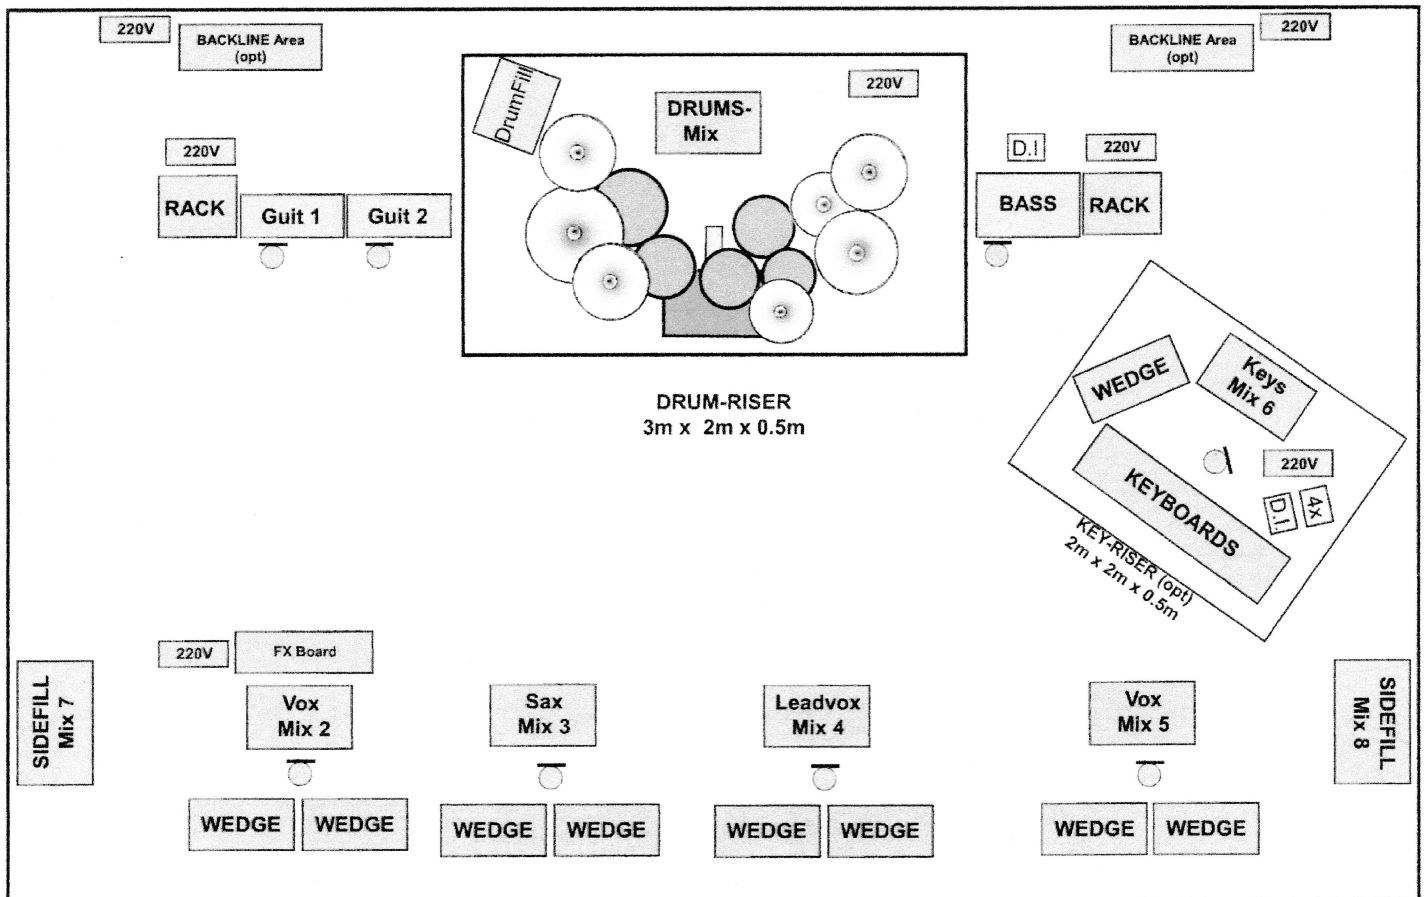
220V

BACKLINE Area (opt)

DrumFill

DRUMS-Mix

220V

BACKLINE Area (opt)

220V

220V

RACK

Guit 1

Guit 2

D.I

220V

BASS

RACK

DRUM-RISER
3m x 2m x 0.5m

WEDGE

Keys Mix 6

220V

KEYBOARDS

D.I

4x

KEY-RISER (opt)
2m x 2m x 0.5m

220V

FX Board

SIDEFILL Mix 7

Vox Mix 2

Sax Mix 3

Leadvox Mix 4

Vox Mix 5

SIDEFILL Mix 8

WEDGE

WEDGE

WEDGE

WEDGE

WEDGE

WEDGE

WEDGE

WEDGE